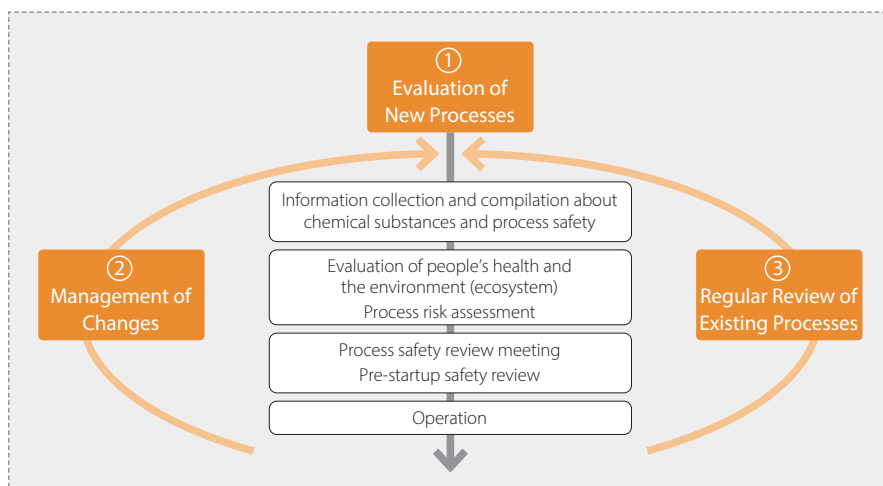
① Evaluation of New Processes

Information collection and compilation about chemical substances and process safety

Evaluation of people's health and the environment (ecosystem)
Process risk assessment

Process safety review meeting
Pre-startup safety review

Operation

② Management of Changes

③ Regular Review of Existing Processes